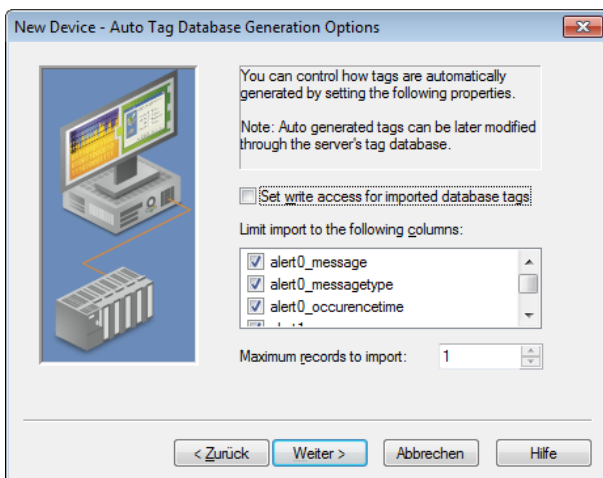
New Device - Auto Tag Database Generation Options

You can control how tags are automatically generated by setting the following properties.

Note: Auto generated tags can be later modified through the server's tag database.

Set write access for imported database tags

Limit import to the following columns:

alert0_message
alert0_messagetype
alert0_occurencetime
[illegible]

Maximum records to import: 1

< Zurück
Weiter >
Abbrechen
Hilfe